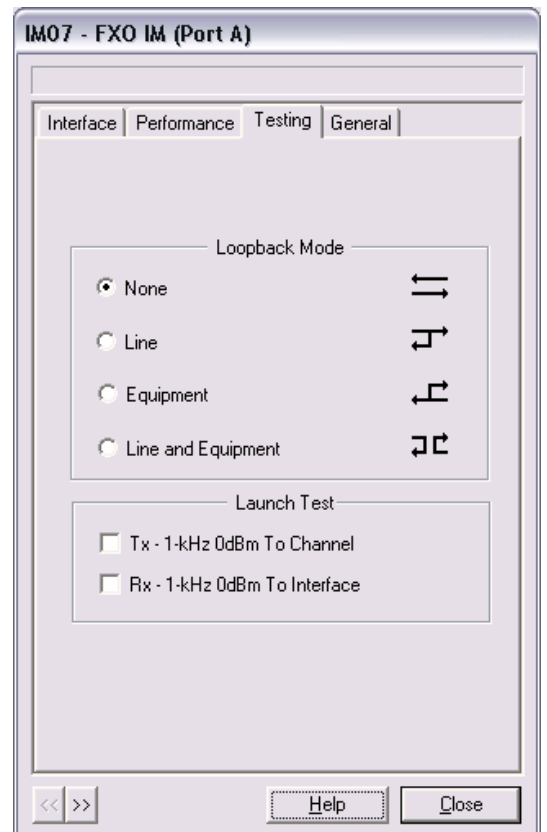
IM07 - FXO IM (Port A)

Interface | Performance | Testing | General

Loopback Mode

None

Line

Equipment

Line and Equipment

Launch Test

Tx - 1-kHz 0dBm To Channel

Rx - 1-kHz 0dBm To Interface

<< >>

Help

Close